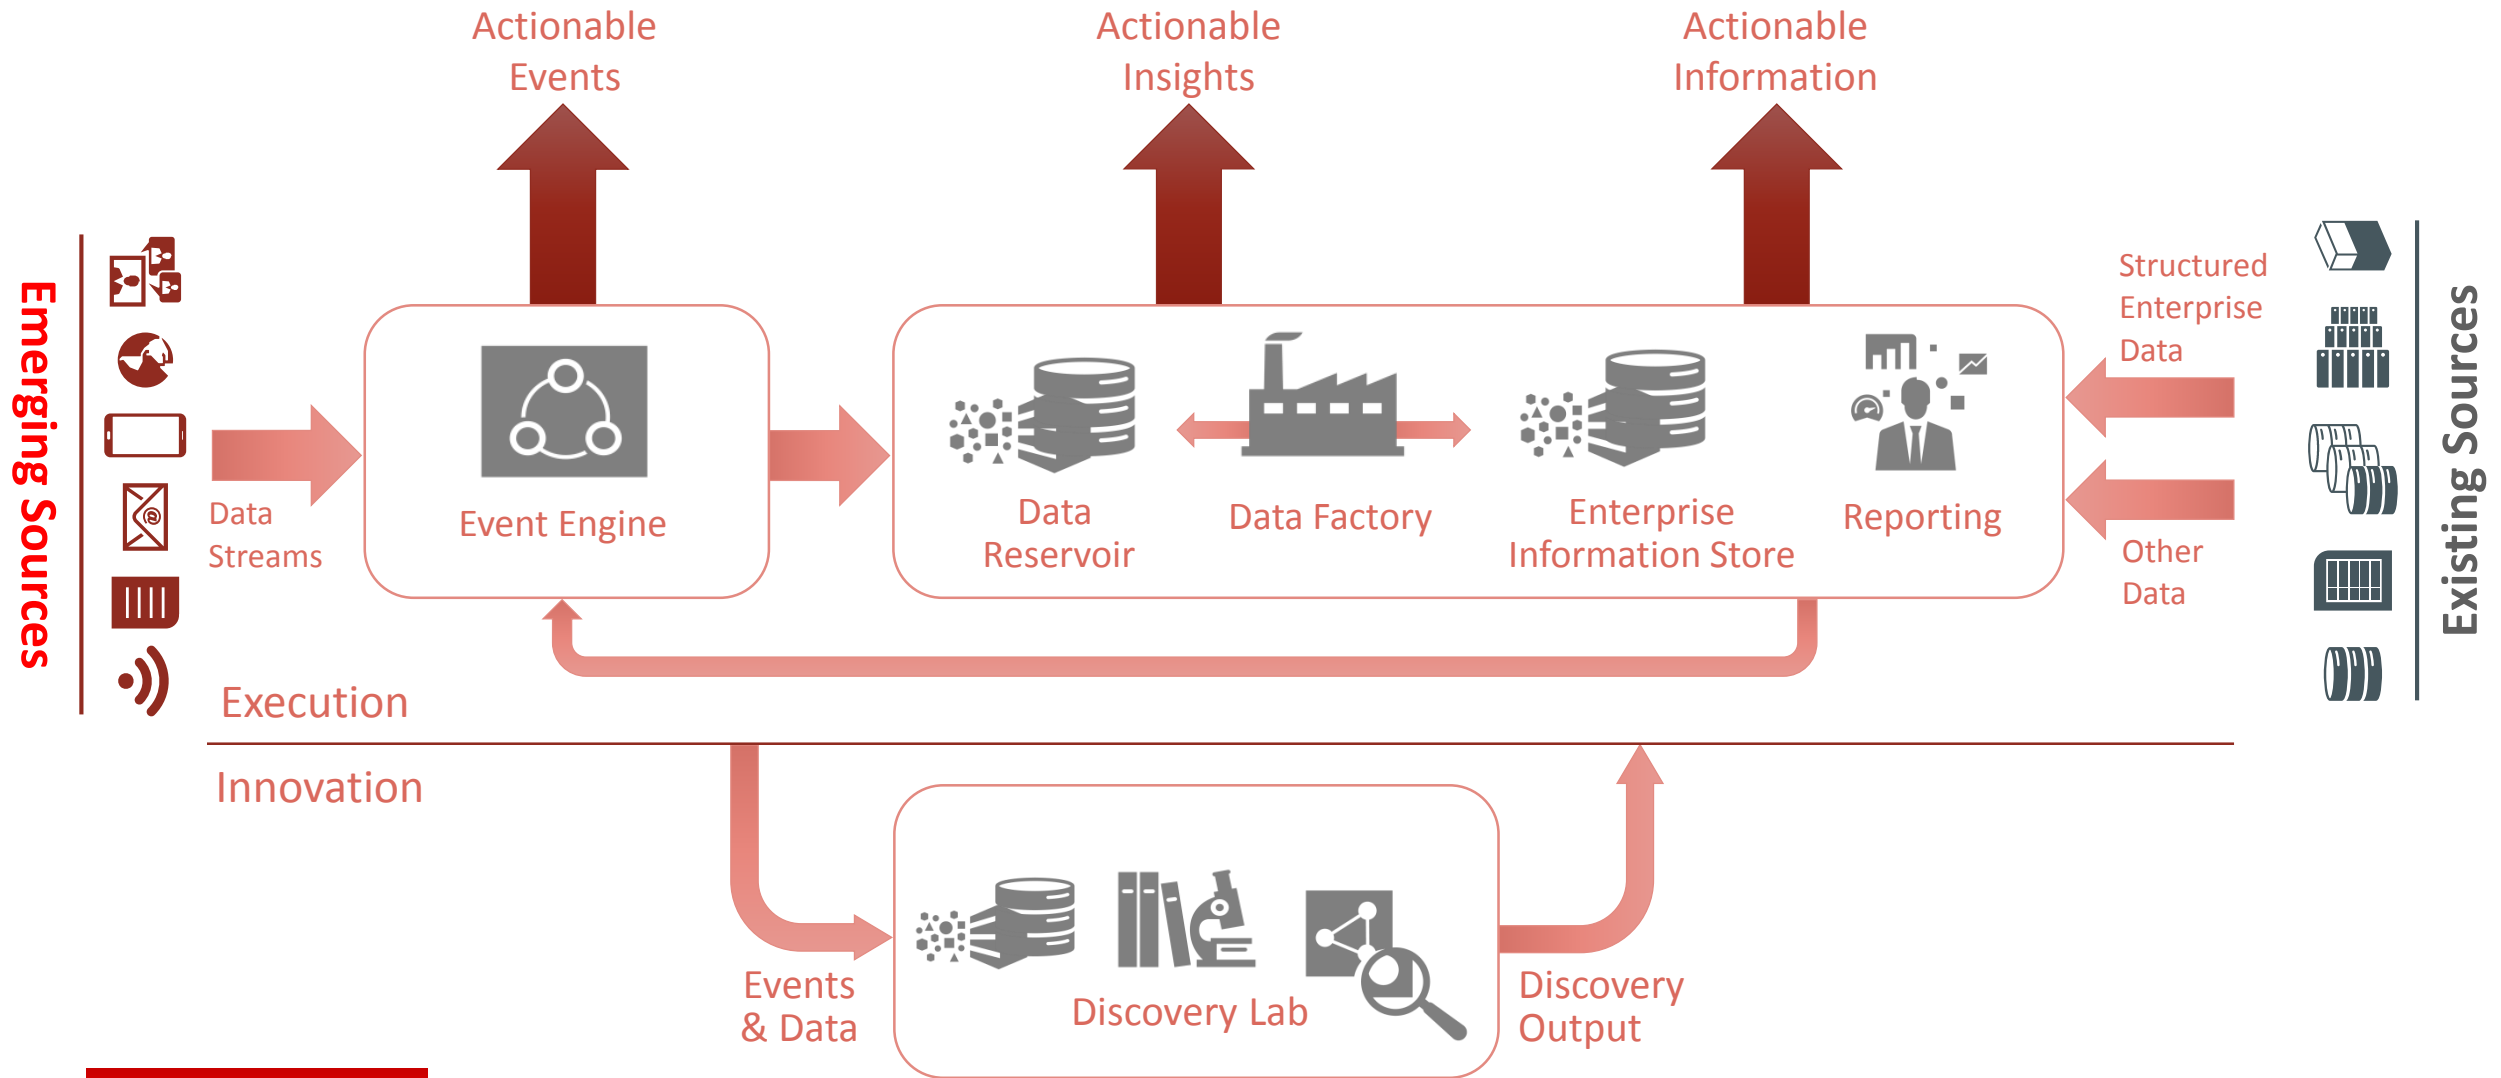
Actionable Events

Actionable Insights

Actionable Information

Emerging Sources

Data Streams

Event Engine

Data Reservoir

Data Factory

Enterprise Information Store

Reporting

Structured Enterprise Data

Other Data

Existing Sources

Execution

Innovation

Events & Data

Discovery Lab

Discovery Output